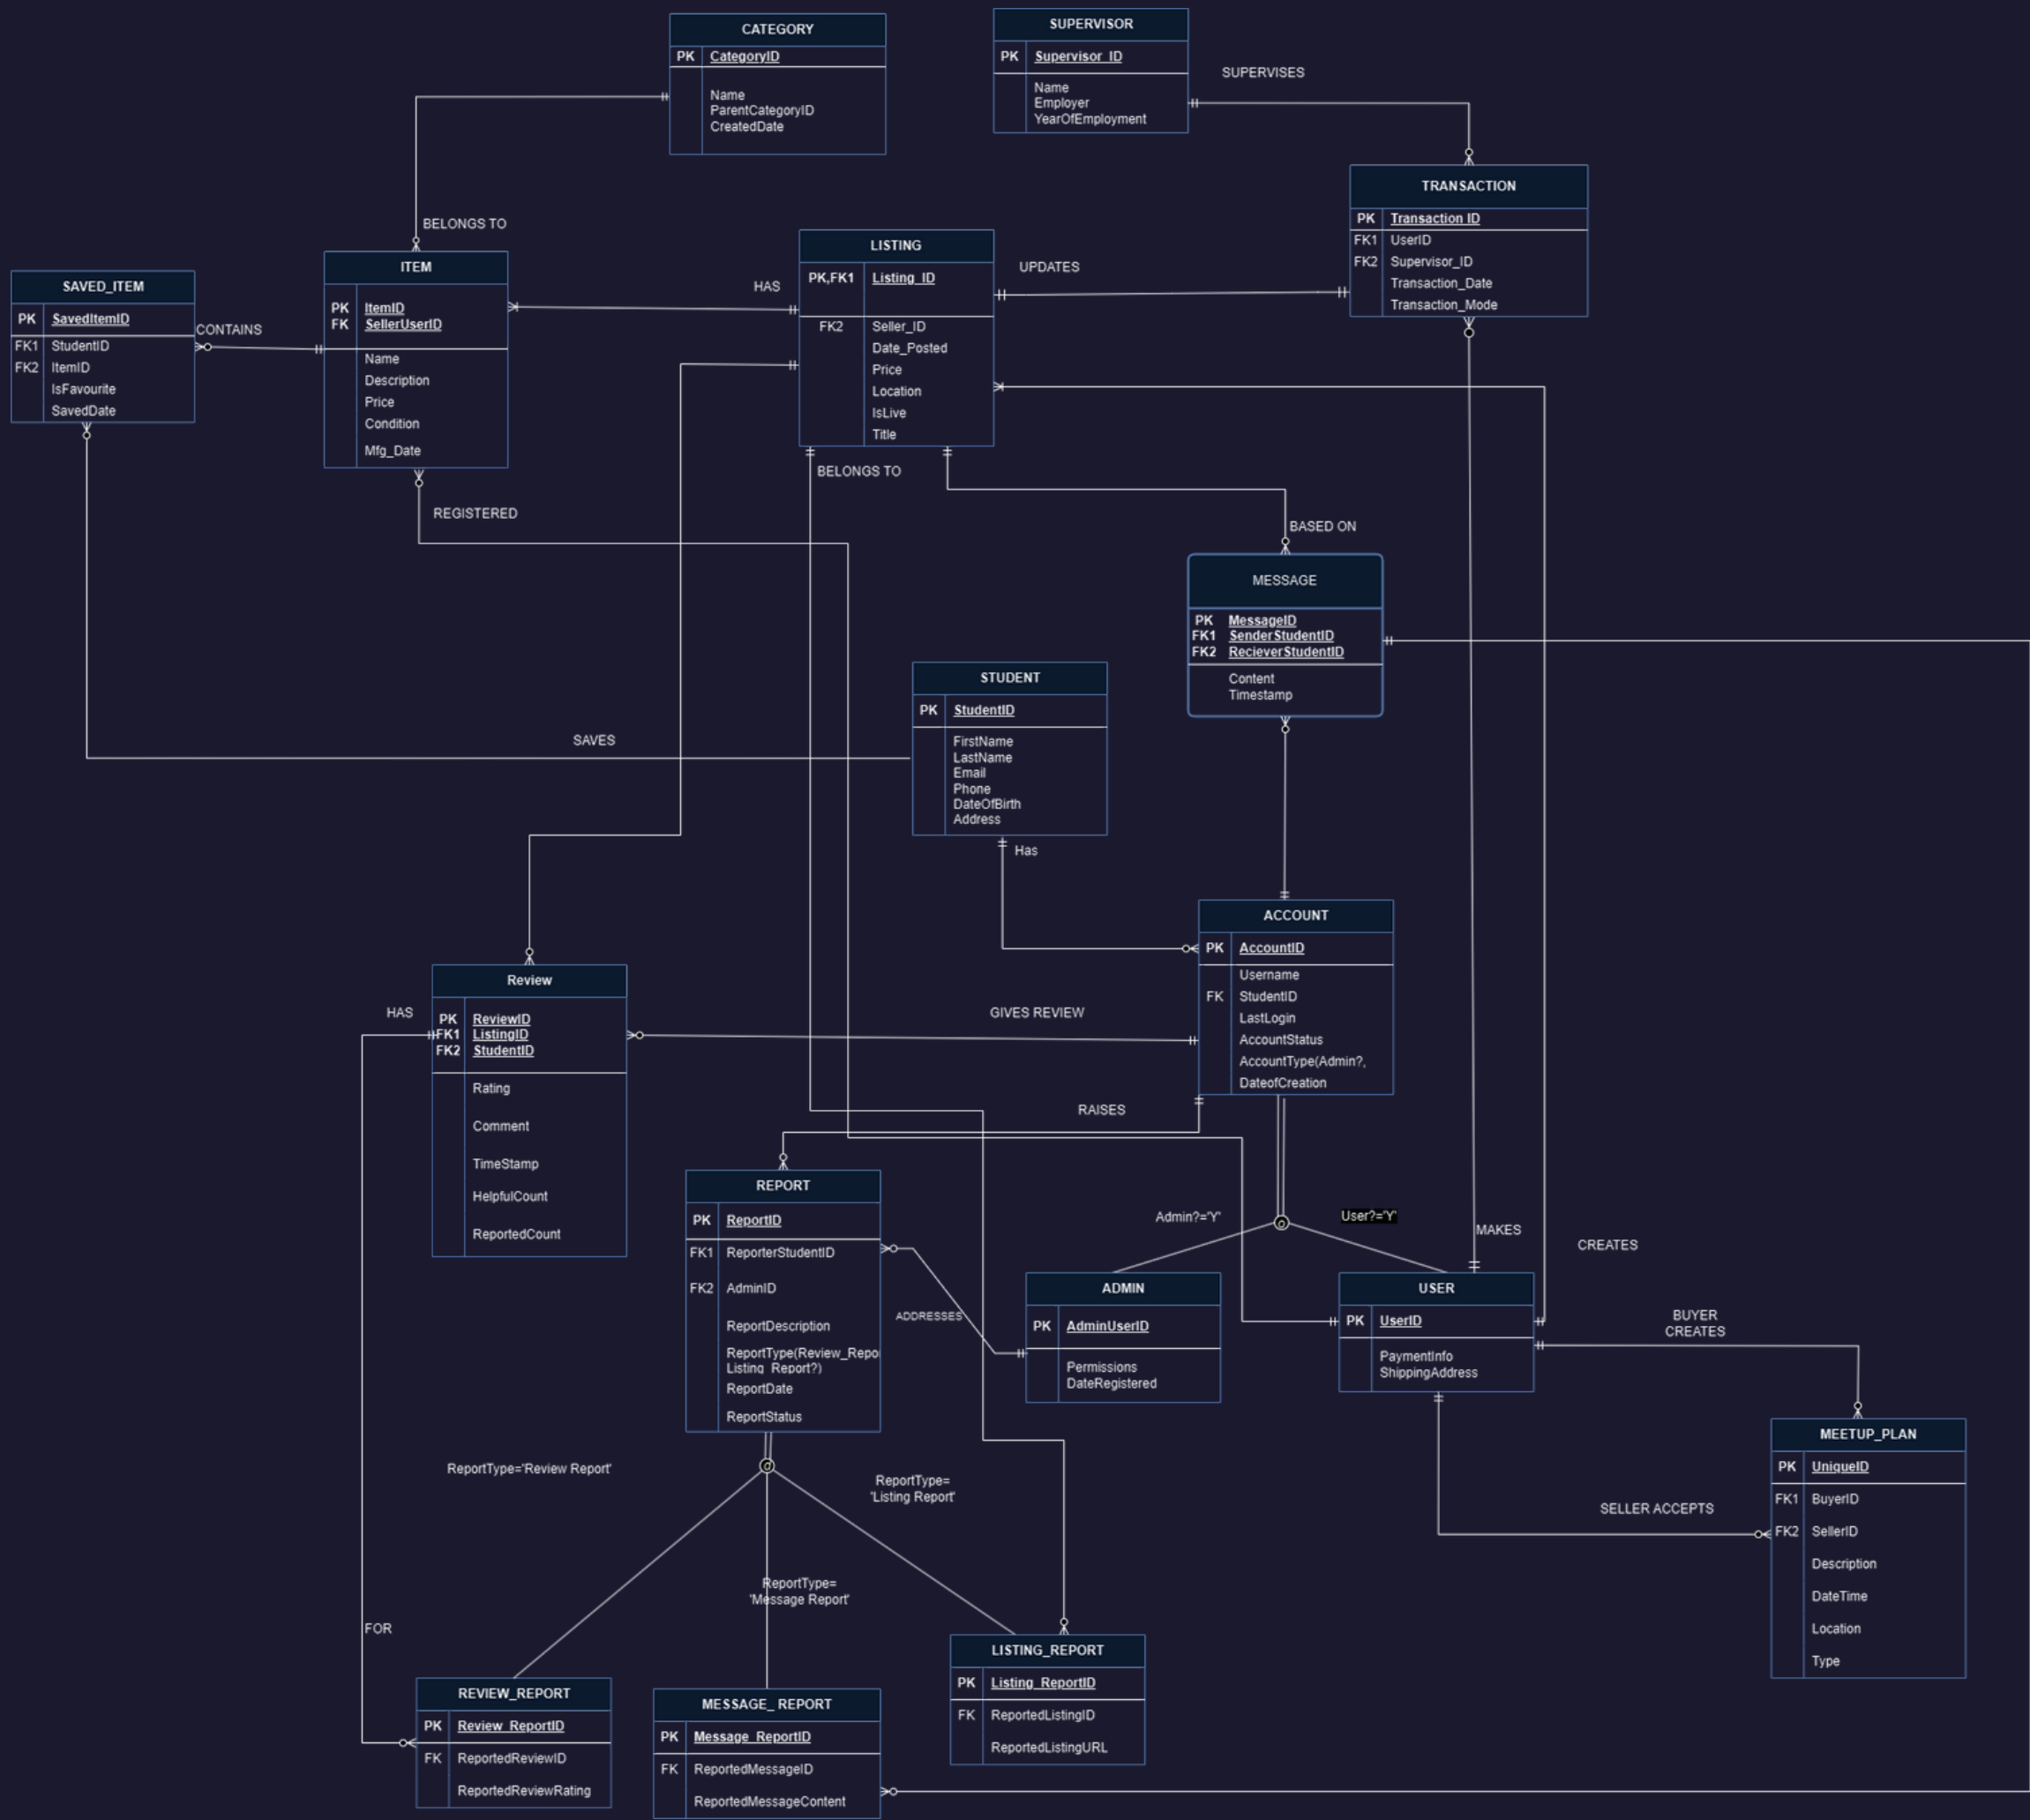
CATEGORY
PK CategoryID
Name
ParentCategoryID
CreatedDate

SUPERVISOR
PK Supervisor_ID
Name
Employer
YearOfEmployment

SUPERVISES

TRANSACTION
PK Transaction ID
FK1 UserID
FK2 Supervisor_ID
Transaction_Date
Transaction_Mode

BELONGS TO

SAVED_ITEM
PK SavedItemID
FK1 StudentID
FK2 ItemID
IsFavourite
SavedDate

CONTAINS

ITEM
PK ItemID
FK SellerUserID
Name
Description
Price
Condition
Mfg_Date

HAS

LISTING
PK,FK1 Listing_ID
FK2 Seller_ID
Date_Posted
Price
Location
IsLive
Title

UPDATES

BELONGS TO

REGISTERED

BASED ON

MESSAGE
PK MessageID
FK1 SenderStudentID
FK2 RecieverStudentID
Content
Timestamp

STUDENT
PK StudentID
FirstName
LastName
Email
Phone
DateOfBirth
Address

SAVES

Has

ACCOUNT
PK AccountID
Username
FK StudentID
LastLogin
AccountStatus
AccountType(Admin?,
DateofCreation

GIVES REVIEW

HAS

Review
PK ReviewID
FK1 ListingID
FK2 StudentID
Rating
Comment
TimeStamp
HelpfulCount
ReportedCount

RAISES

REPORT
PK ReportID
FK1 ReporterStudentID
FK2 AdminID
ReportDescription
ReportType(Review_Repo Listing_Report?)
ReportDate
ReportStatus

ADDRESSES

Admin?='Y'

User?='Y'

MAKES

CREATES

ADMIN
PK AdminUserID
Permissions
DateRegistered

USER
PK UserID
PaymentInfo
ShippingAddress

BUYER CREATES

MEETUP_PLAN
PK UniqueID
FK1 BuyerID
FK2 SellerID
Description
DateTime
Location
Type

SELLER ACCEPTS

ReportType='Review Report'

ReportType= 'Listing Report'

ReportType= 'Message Report'

FOR

LISTING_REPORT
PK Listing_ReportID
FK ReportedListingID
ReportedListingURL

REVIEW_REPORT
PK Review_ReportID
FK ReportedReviewID
ReportedReviewRating

MESSAGE_ REPORT
PK Message_ReportID
FK ReportedMessageID
ReportedMessageContent